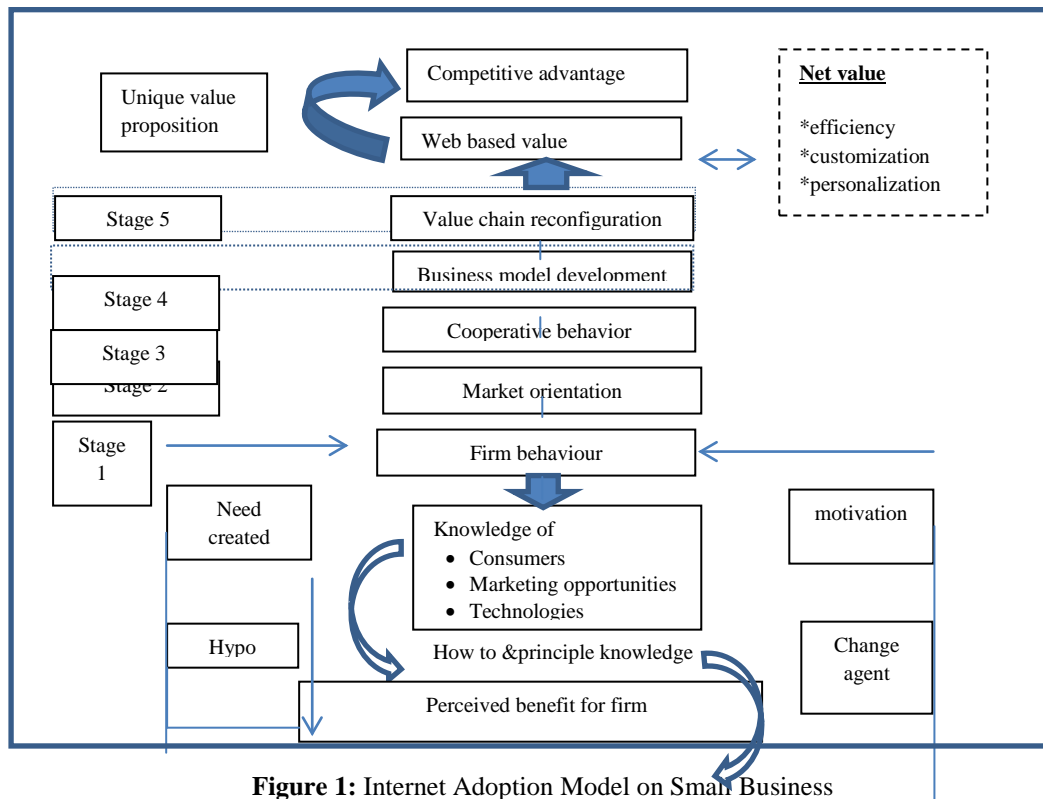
Unique value proposition

Competitive advantage

Web based value

Net value

*efficiency
*customization
*personalization

Stage 5

Value chain reconfiguration

Business model development

Stage 4

Cooperative behavior

Stage 3

Stage 2

Market orientation

Stage 1

Firm behaviour

Need created

Knowledge of
- Consumers
- Marketing opportunities
- Technologies

motivation

Hypo

How to &principle knowledge

Change agent

Perceived benefit for firm

**Figure 1:** Internet Adoption Model on Small Business